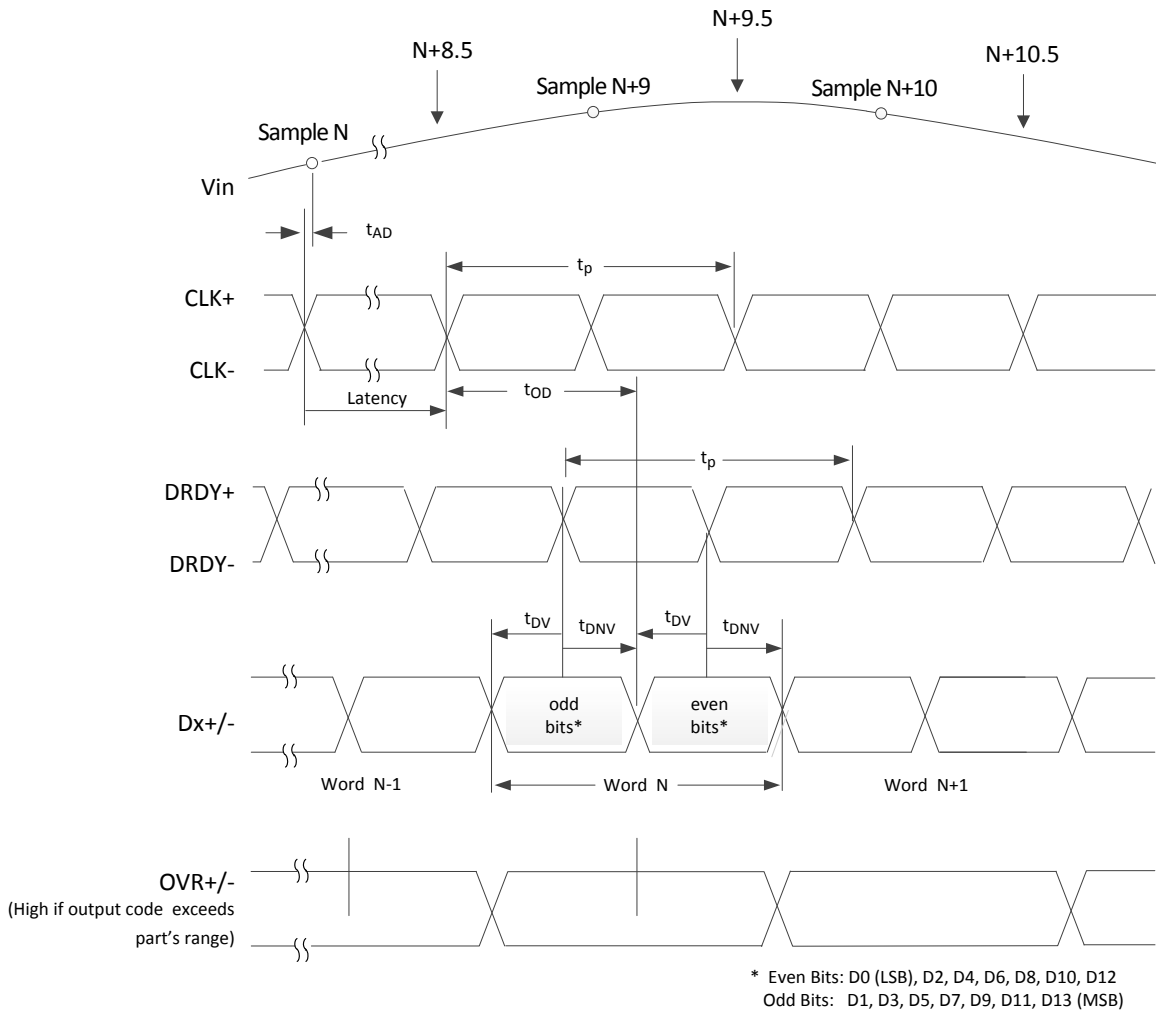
N+9.5

N+8.5

N+10.5

Sample N+9

Sample N+10

Sample N

Vin

$t_{AD}$

$t_p$

CLK+

CLK-

Latency

$t_{OD}$

$t_p$

DRDY+

DRDY-

$t_{DV}$

$t_{DNV}$

$t_{DV}$

$t_{DNV}$

Dx+/-

odd bits*

even bits*

Word N-1

Word N

Word N+1

OVR+/-

(High if output code exceeds part's range)

* Even Bits: D0 (LSB), D2, D4, D6, D8, D10, D12
Odd Bits: D1, D3, D5, D7, D9, D11, D13 (MSB)